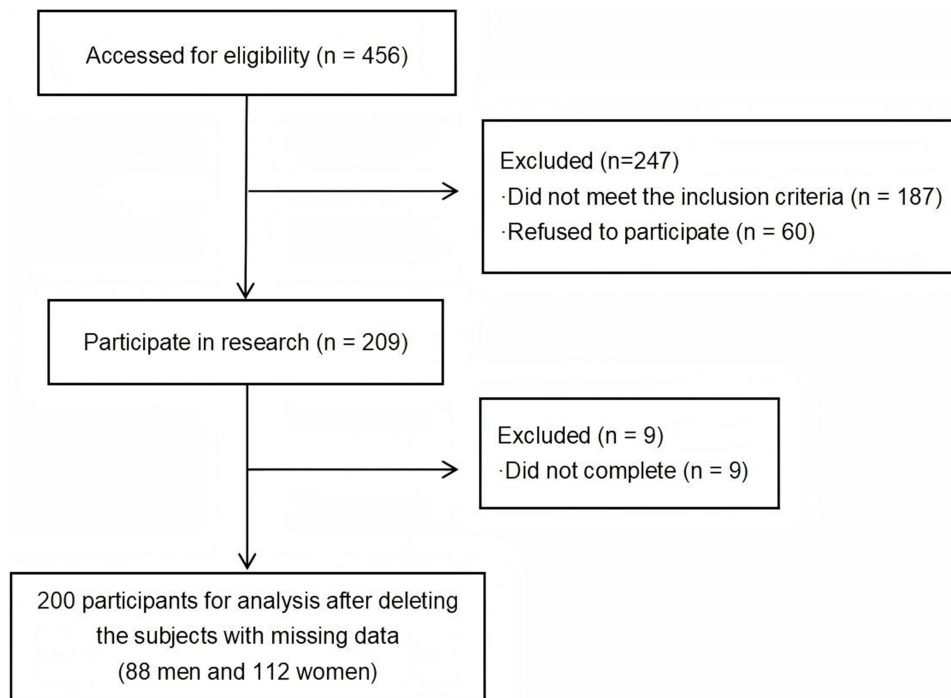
Accessed for eligibility (n = 456)

Excluded (n=247)
·Did not meet the inclusion criteria (n = 187)
·Refused to participate (n = 60)

Participate in research (n = 209)

Excluded (n = 9)
·Did not complete (n = 9)

200 participants for analysis after deleting the subjects with missing data (88 men and 112 women)